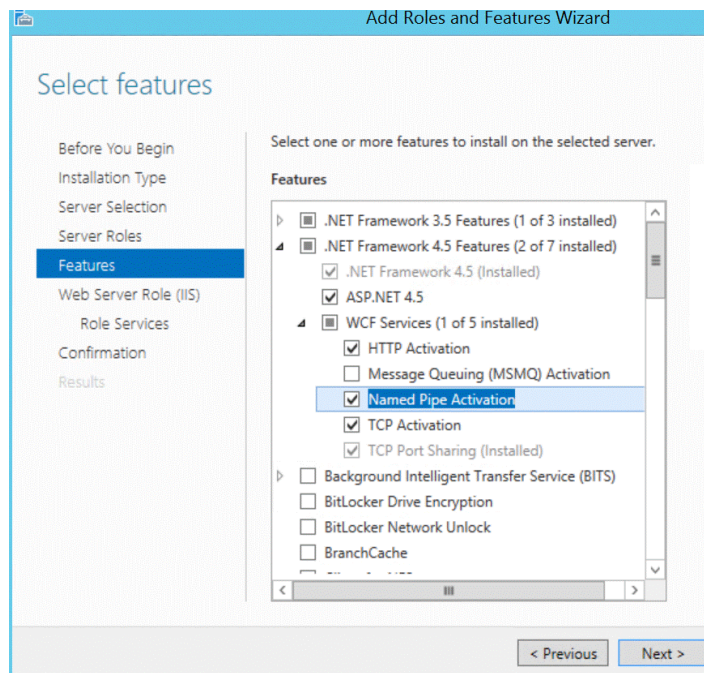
Add Roles and Features Wizard

Select features

Before You Begin
Installation Type
Server Selection
Server Roles
Features
Web Server Role (IIS)
Role Services
Confirmation
Results

Select one or more features to install on the selected server.

Features

.NET Framework 3.5 Features (1 of 3 installed)
.NET Framework 4.5 Features (2 of 7 installed)
.NET Framework 4.5 (Installed)
ASP.NET 4.5
WCF Services (1 of 5 installed)
HTTP Activation
Message Queuing (MSMQ) Activation
Named Pipe Activation
TCP Activation
TCP Port Sharing (Installed)
Background Intelligent Transfer Service (BITS)
BitLocker Drive Encryption
BitLocker Network Unlock
BranchCache
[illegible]

< Previous
Next >